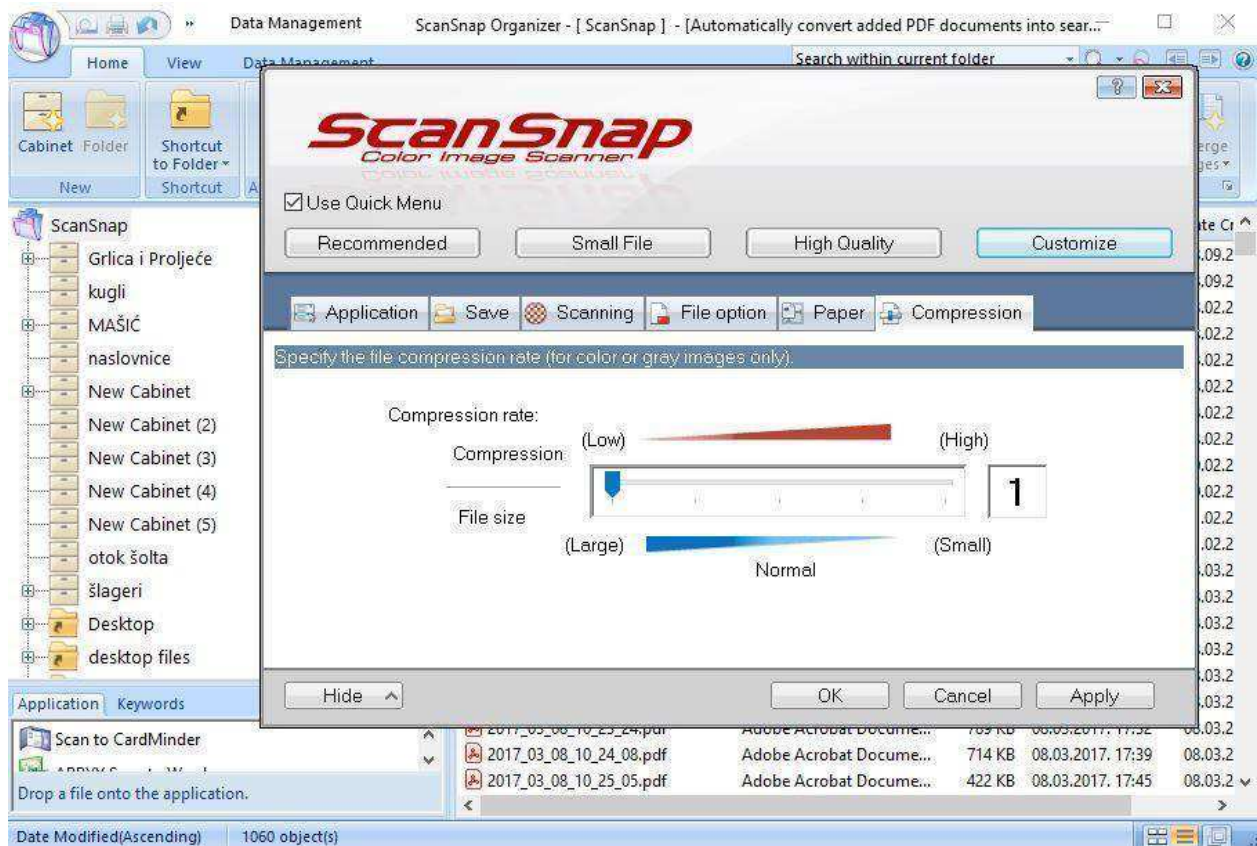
Data Management ScanSnap Organizer - [ ScanSnap ] - [Automatically convert added PDF documents into sear...

Home View Data Management

Search within current folder

Cabinet Folder Shortcut to Folder

New Shortcut

ScanSnap
Grlica i Proljeće
kugli
MAŠIĆ
naslovnice
New Cabinet
New Cabinet (2)
New Cabinet (3)
New Cabinet (4)
New Cabinet (5)
otok šolta
šlageri
Desktop
desktop files

Application Keywords

Scan to CardMinder

Drop a file onto the application.

Date Modified(Ascending) 1060 object(s)

ScanSnap
Color Image Scanner

☑ Use Quick Menu

Recommended Small File High Quality Customize

Application Save Scanning File option Paper Compression

Specify the file compression rate (for color or gray images only).

Compression rate:

Compression (Low) (High)

File size (Large) (Small)

1

Normal

Hide OK Cancel Apply

| | | | | |
|---|---|---|---|---|
| 2017_03_08_10_24_08.pdf | Adobe Acrobat Docume... | 714 KB | 08.03.2017. 17:39 | 08.03.2 |
| 2017_03_08_10_25_05.pdf | Adobe Acrobat Docume... | 422 KB | 08.03.2017. 17:45 | 08.03.2 |

te Cr
.09.2
.09.2
.02.2
.02.2
.02.2
.02.2
.02.2
.02.2
.02.2
.02.2
.02.2
.02.2
.03.2
.03.2
.03.2
.03.2
.03.2
.03.2
08.03.2